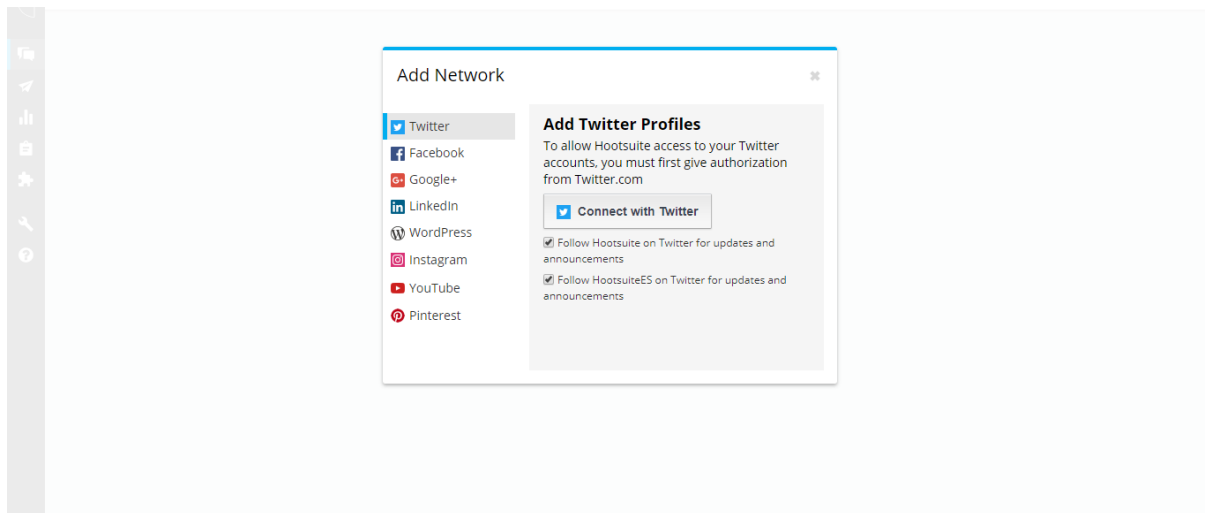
Add Network

Twitter
Facebook
Google+
LinkedIn
WordPress
Instagram
YouTube
Pinterest

Add Twitter Profiles

To allow Hootsuite access to your Twitter accounts, you must first give authorization from Twitter.com

Connect with Twitter

Follow Hootsuite on Twitter for updates and announcements

Follow HootsuiteES on Twitter for updates and announcements